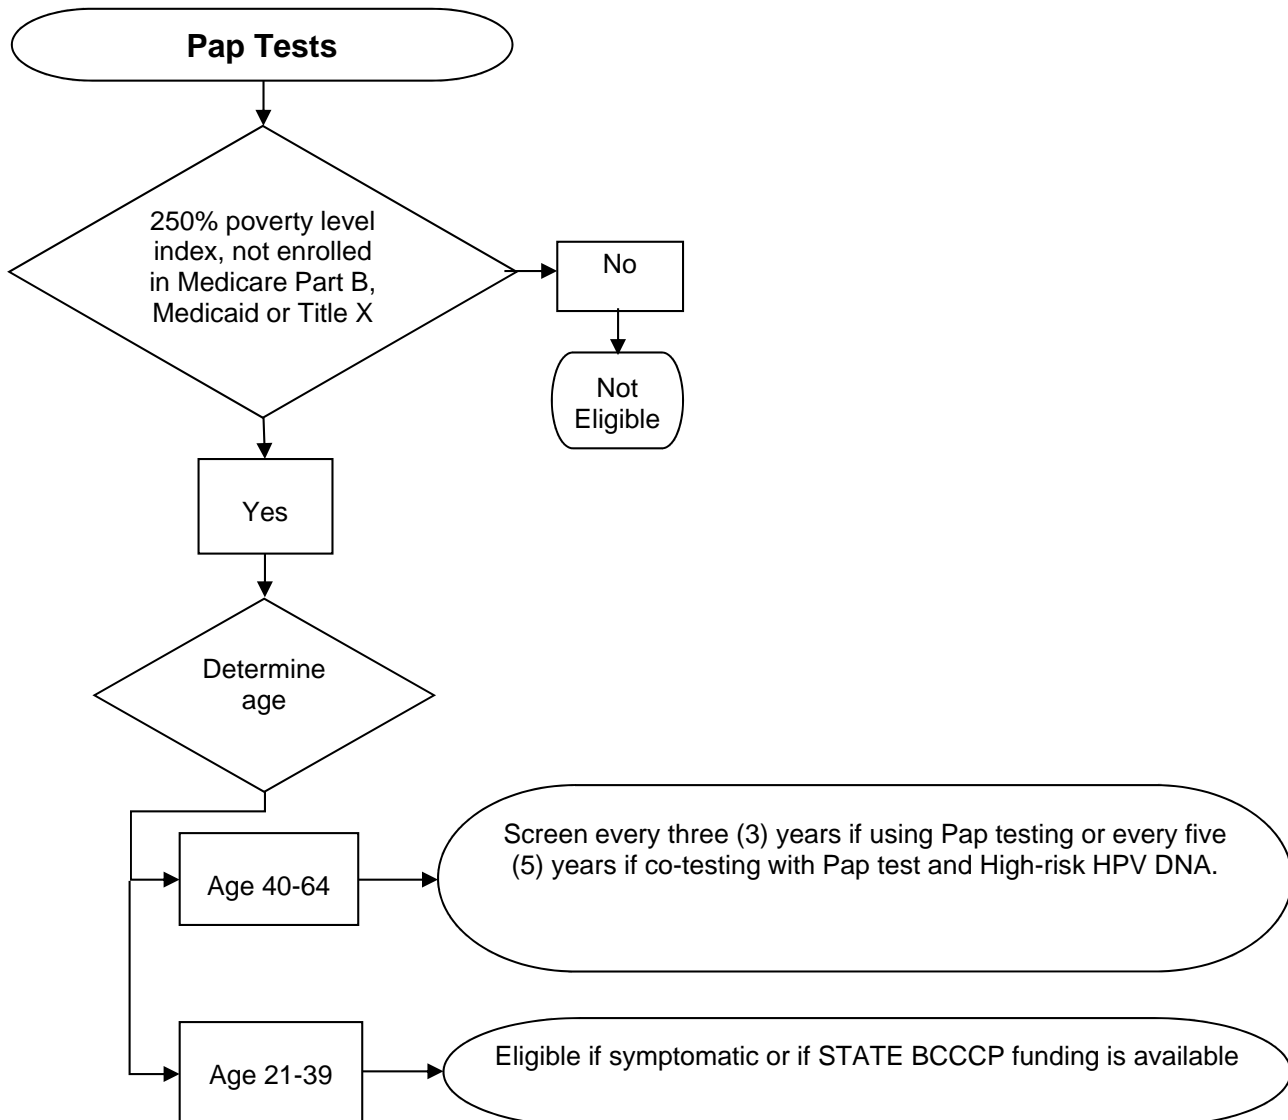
Pap Tests

250% poverty level index, not enrolled in Medicare Part B, Medicaid or Title X

No

Not Eligible

Yes

Determine age

Age 40-64

Screen every three (3) years if using Pap testing or every five (5) years if co-testing with Pap test and High-risk HPV DNA.

Age 21-39

Eligible if symptomatic or if STATE BCCCP funding is available